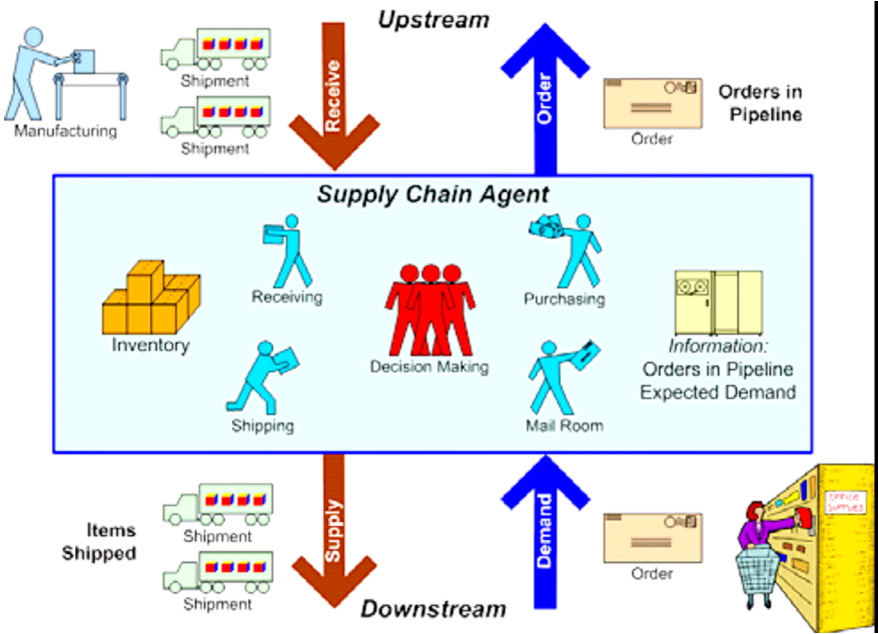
Upstream

Manufacturing

Shipment

Shipment

Receive

Order

Order

Orders in Pipeline

Supply Chain Agent

Inventory

Receiving

Decision Making

Purchasing

Information: Orders in Pipeline Expected Demand

Shipping

Mail Room

Items Shipped

Shipment

Shipment

Supply

Demand

Order

Office Supplies

Downstream